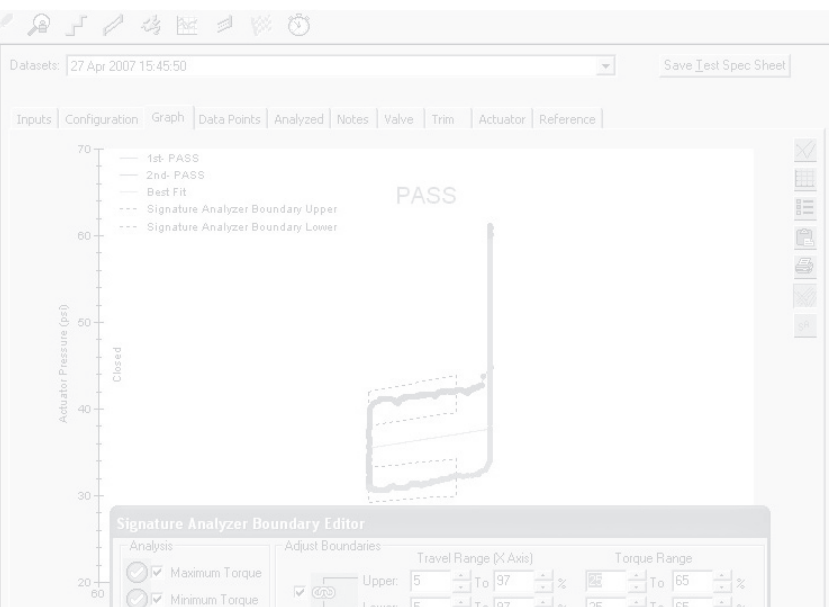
Datasets: 27 Apr 2007 15:45:50

Save Test Spec Sheet

Inputs | Configuration | Graph | Data Points | Analyzed | Notes | Valve | Trim | Actuator | Reference

1st- PASS
2nd- PASS
Best Fit
Signature Analyzer Boundary Upper
Signature Analyzer Boundary Lower

PASS

70
60
50
40
30
20
60

Actuator Pressure (psi)

Closed

Signature Analyzer Boundary Editor

Analysis
Maximum Torque
Minimum Torque

Adjust Boundaries
Travel Range (X Axis)
Torque Range
Upper: 5 To 97 %
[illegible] To 65 %
Lower: 5 To 97 %
25 To 65 %